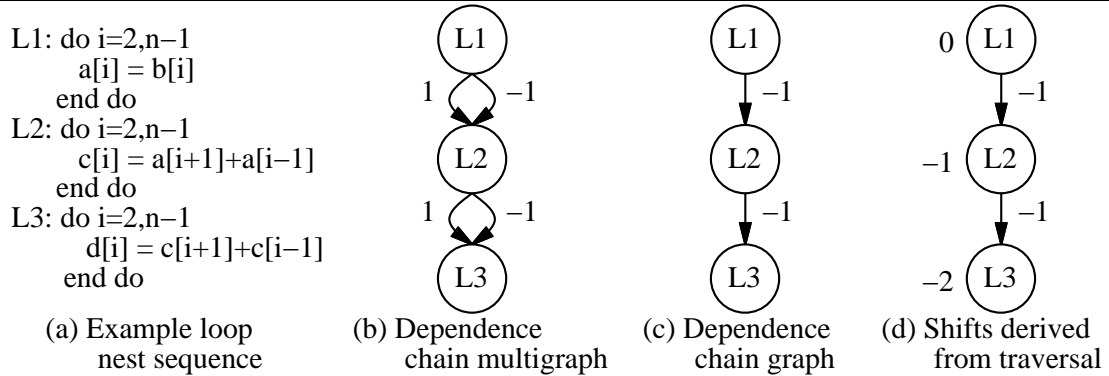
L1: do i=2,n−1
a[i] = b[i]
end do
L2: do i=2,n−1
c[i] = a[i+1]+a[i−1]
end do
L3: do i=2,n−1
d[i] = c[i+1]+c[i−1]
end do

(a) Example loop nest sequence

L1
1
−1
L2
1
−1
L3

(b) Dependence chain multigraph

L1
−1
L2
−1
L3

(c) Dependence chain graph

0
L1
−1
−1
L2
−1
−2
L3

(d) Shifts derived from traversal